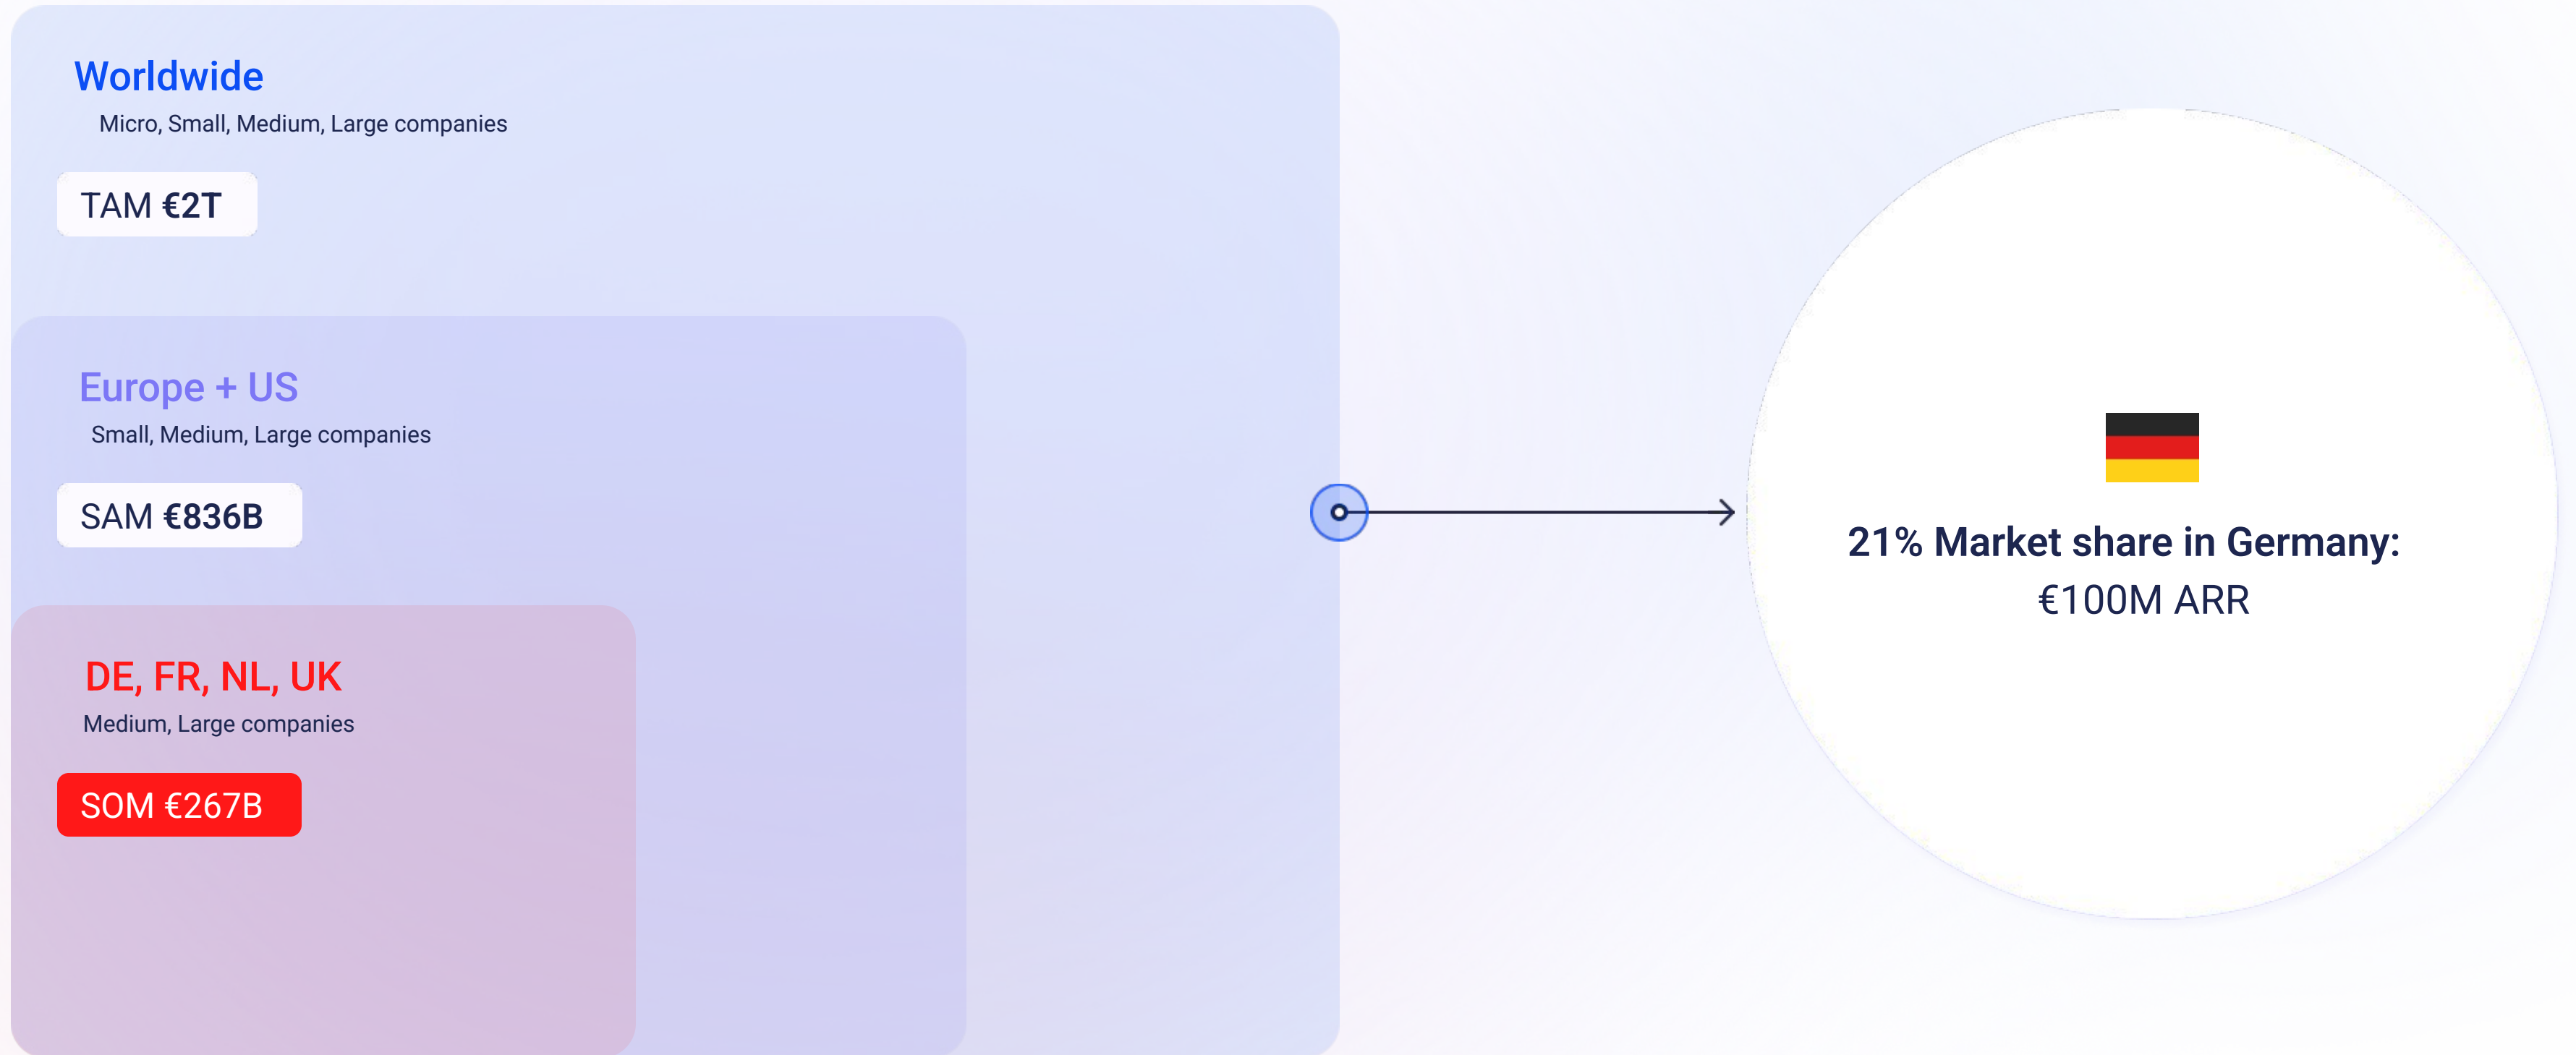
Worldwide
Micro, Small, Medium, Large companies

TAM €2T

Europe + US
Small, Medium, Large companies

SAM €836B

DE, FR, NL, UK
Medium, Large companies

SOM €267B

21% Market share in Germany:
€100M ARR